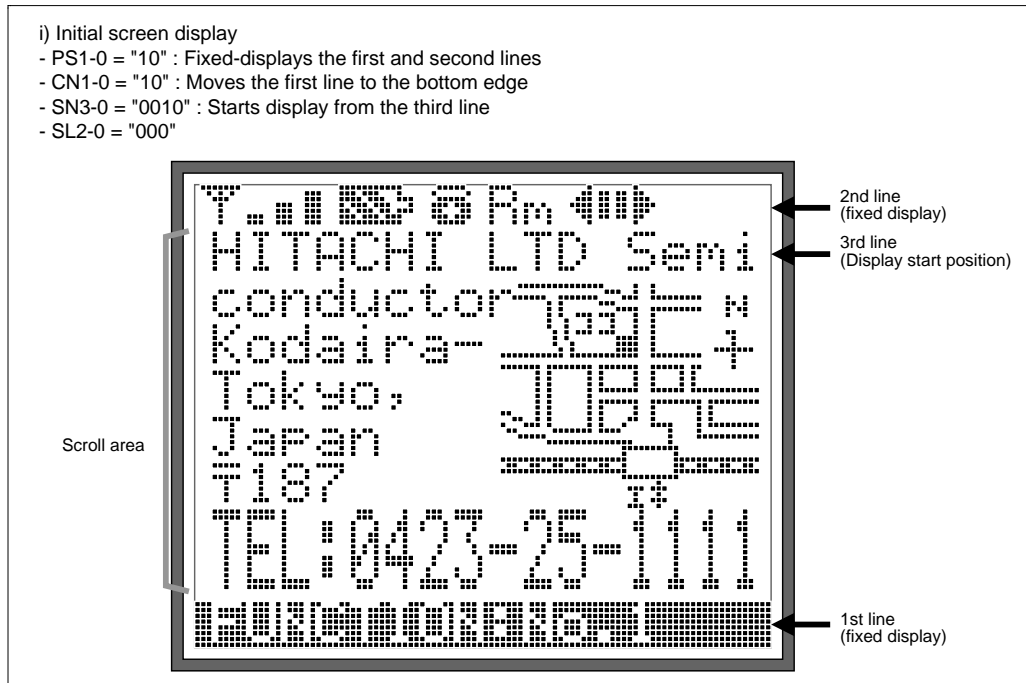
i) Initial screen display
- PS1-0 = "10" : Fixed-displays the first and second lines
- CN1-0 = "10" : Moves the first line to the bottom edge
- SN3-0 = "0010" : Starts display from the third line
- SL2-0 = "000"

Rm

HITACHI LTD Semi
conductor
Kodaira-
Tokyo,
Japan
〒187
TEL:0423-25-1111

2nd line
(fixed display)

3rd line
(Display start position)

Scroll area

1st line
(fixed display)